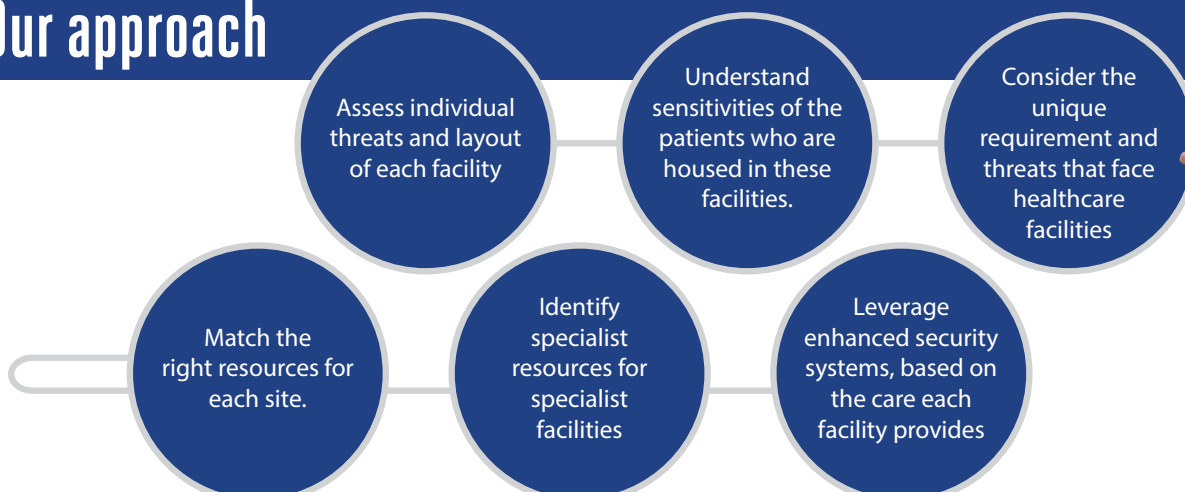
Our approach

Assess individual threats and layout of each facility

Understand sensitivities of the patients who are housed in these facilities.

Consider the unique requirement and threats that face healthcare facilities

Match the right resources for each site.

Identify specialist resources for specialist facilities

Leverage enhanced security systems, based on the care each facility provides